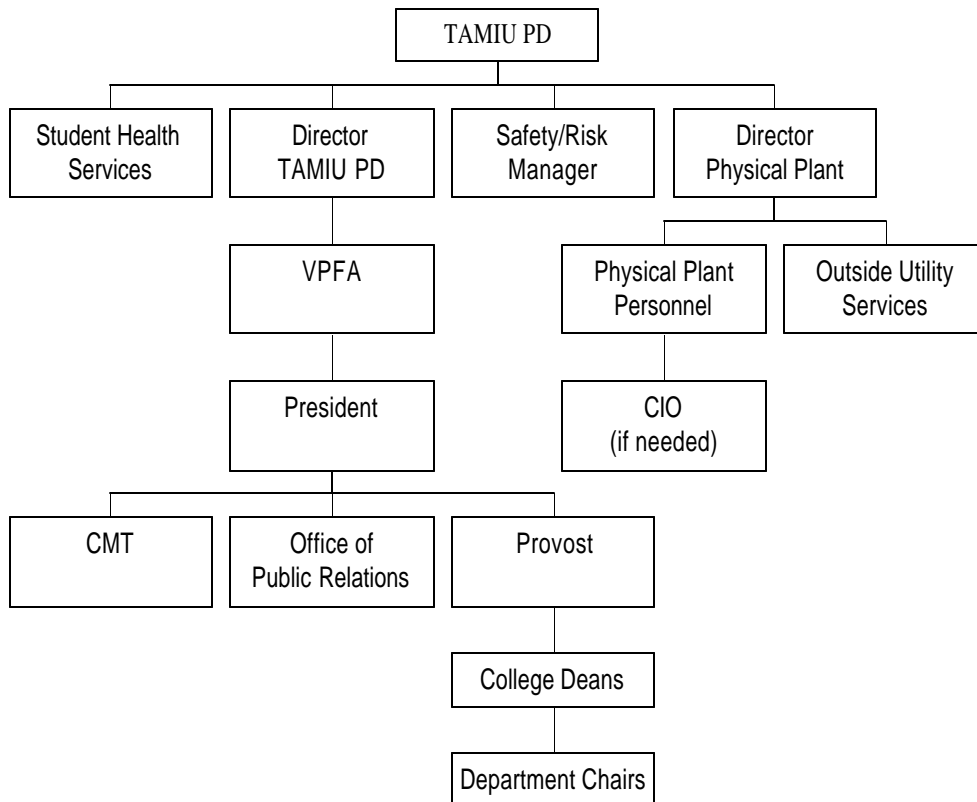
TAMIU PD

Student Health Services

Director TAMIU PD

Safety/Risk Manager

Director Physical Plant

VPFA

Physical Plant Personnel

Outside Utility Services

President

CIO (if needed)

CMT

Office of Public Relations

Provost

College Deans

Department Chairs